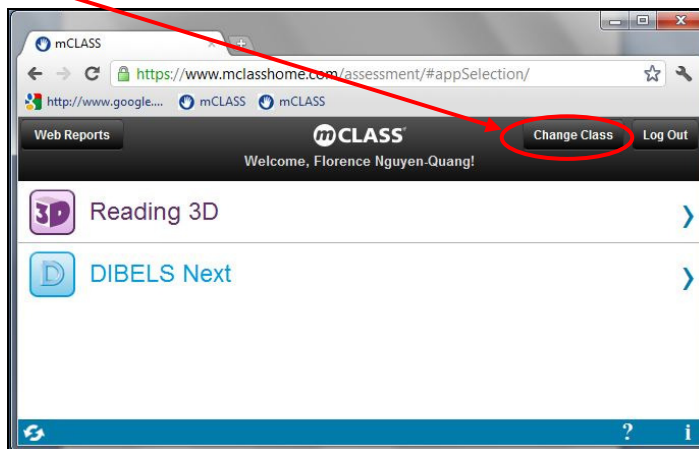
mCLASS

https://www.mclasshome.com/assessment/#appSelection/

http://www.google.... mCLASS mCLASS

Web Reports

mCLASS

Welcome, Florence Nguyen-Quang!

Change Class

Log Out

3D Reading 3D

D DIBELS Next

?

i